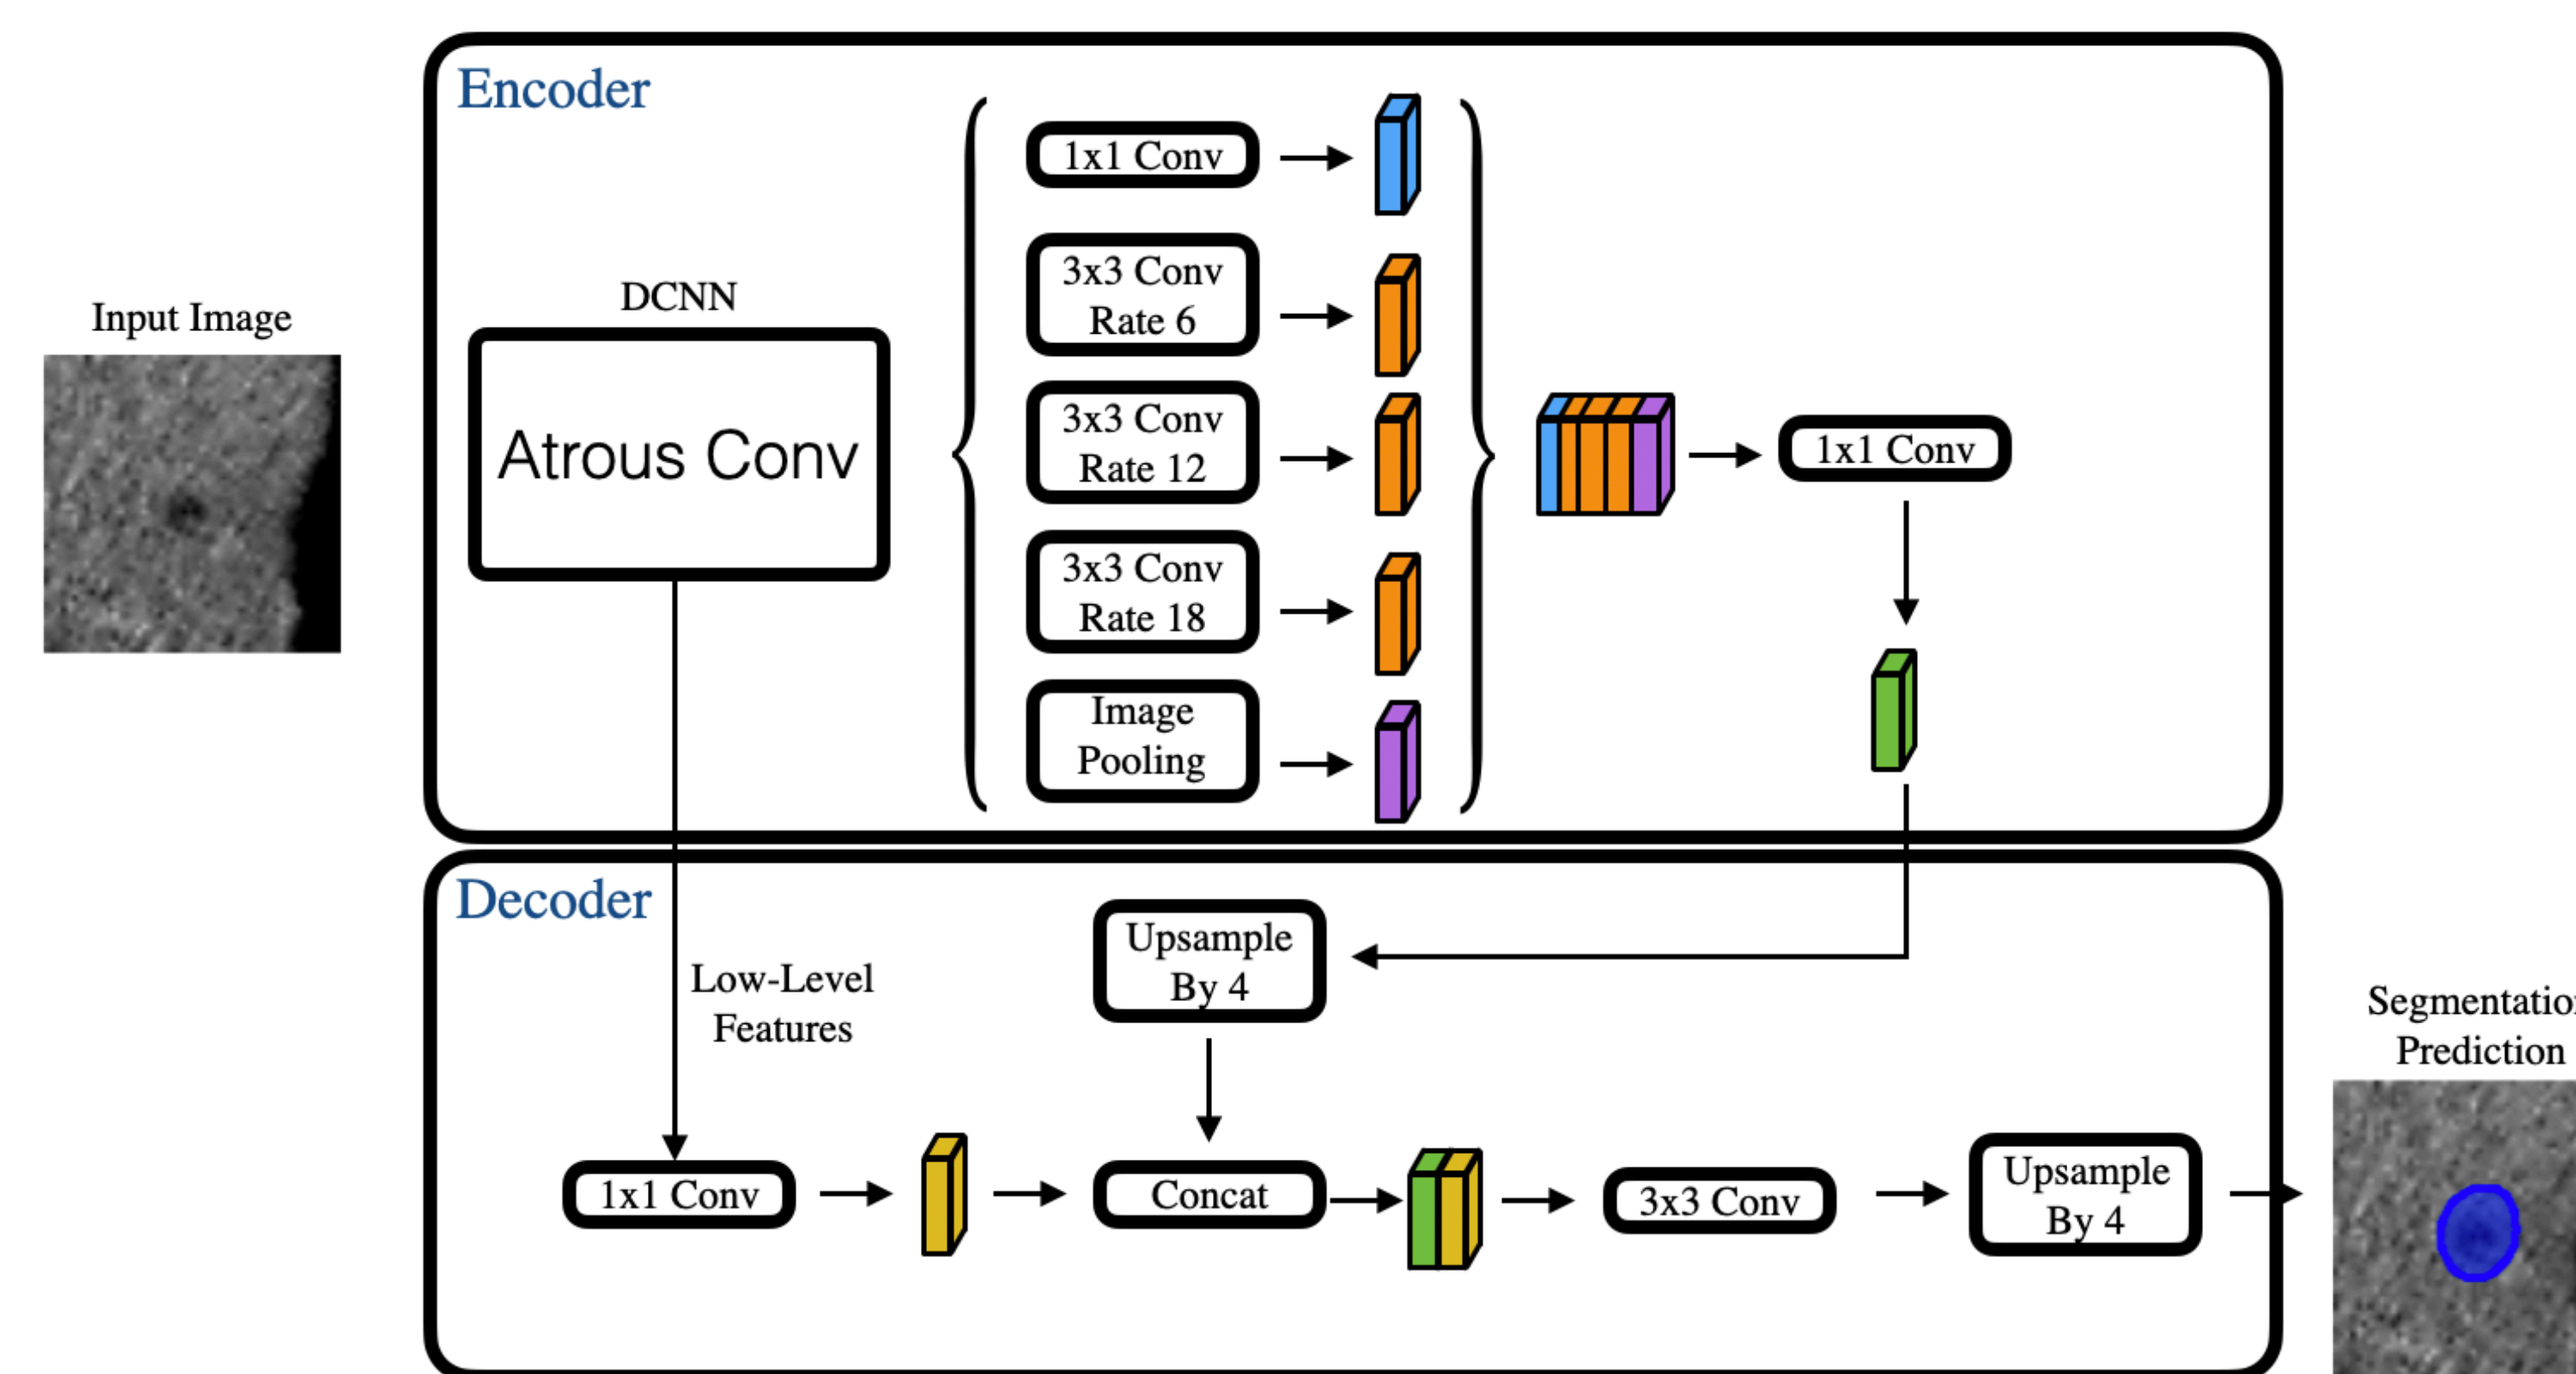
Encoder

Input Image

DCNN

Atrous Conv

1x1 Conv

3x3 Conv Rate 6

3x3 Conv Rate 12

3x3 Conv Rate 18

Image Pooling

1x1 Conv

Decoder

Low-Level Features

Upsample By 4

1x1 Conv

Concat

3x3 Conv

Upsample By 4

Segmentatio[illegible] Prediction